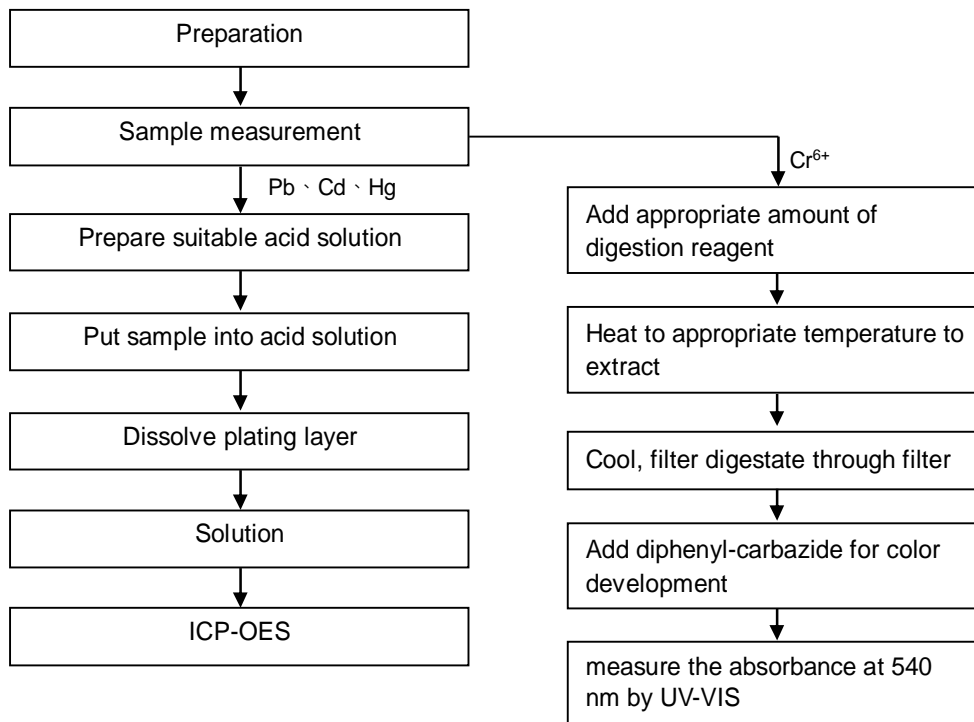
Preparation

Sample measurement

Pb、Cd、Hg

Prepare suitable acid solution

Put sample into acid solution

Dissolve plating layer

Solution

ICP-OES

$Cr^{6+}$

Add appropriate amount of digestion reagent

Heat to appropriate temperature to extract

Cool, filter digestate through filter

Add diphenyl-carbazide for color development

measure the absorbance at 540 nm by UV-VIS